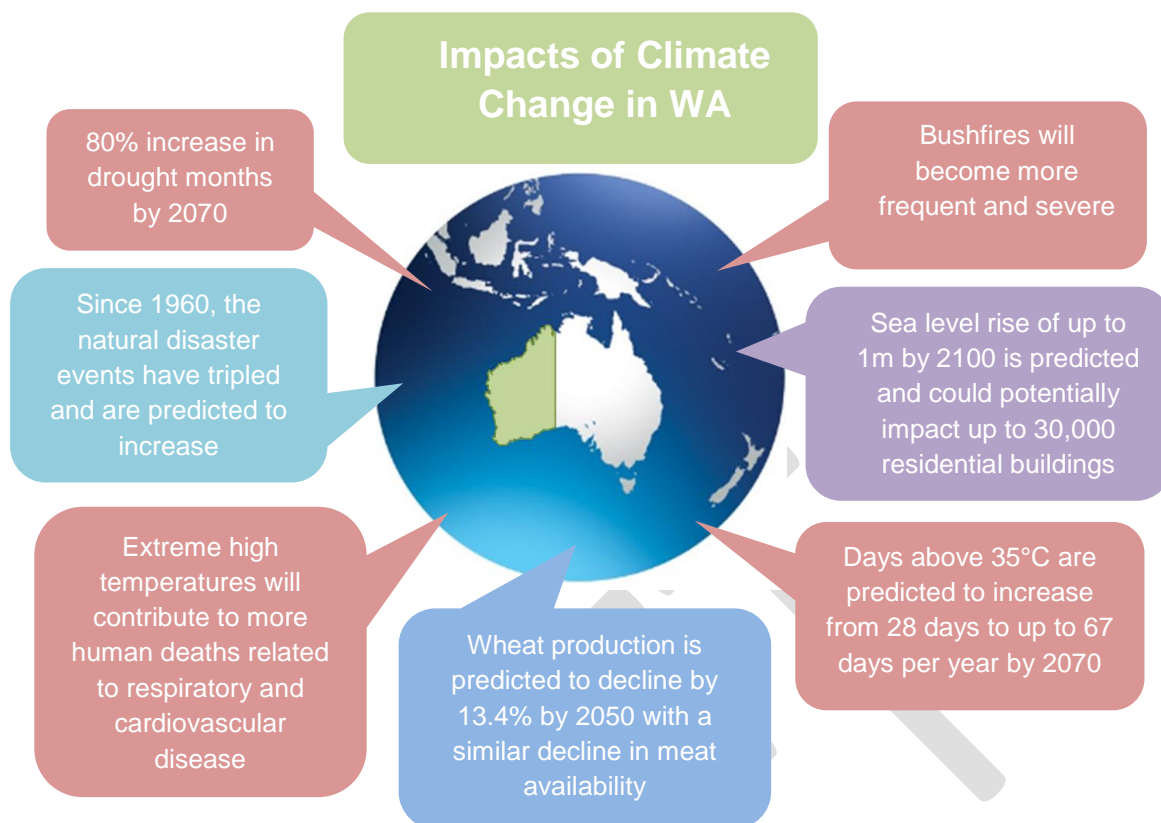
Impacts of Climate Change in WA

80% increase in drought months by 2070

Bushfires will become more frequent and severe

Since 1960, the natural disaster events have tripled and are predicted to increase

Sea level rise of up to 1m by 2100 is predicted and could potentially impact up to 30,000 residential buildings

Extreme high temperatures will contribute to more human deaths related to respiratory and cardiovascular disease

Wheat production is predicted to decline by 13.4% by 2050 with a similar decline in meat availability

Days above 35°C are predicted to increase from 28 days to up to 67 days per year by 2070